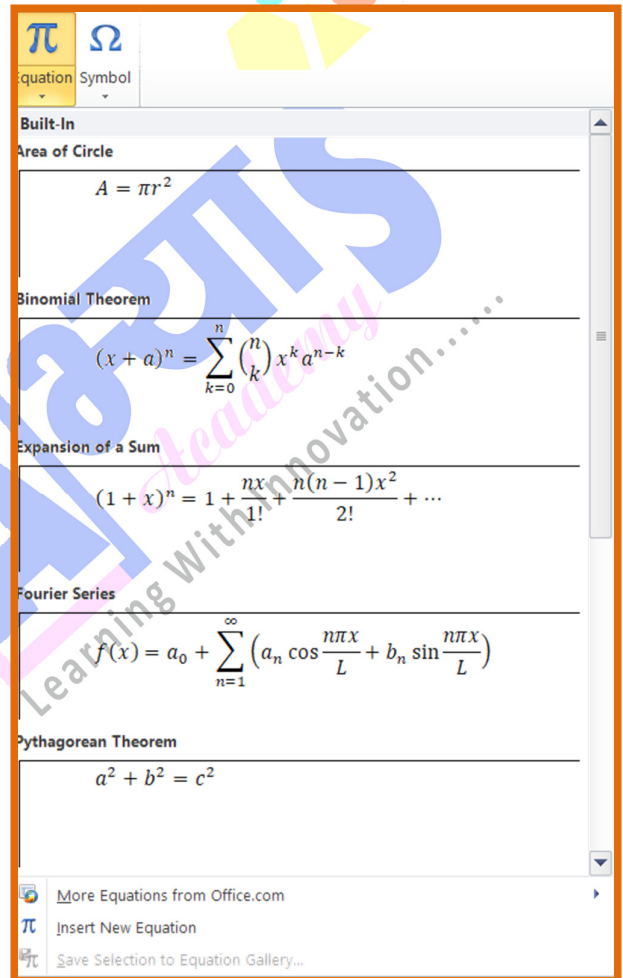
$\pi$ Equation
$\Omega$ Symbol

Built-In

Area of Circle

$A = \pi r^2$

Binomial Theorem

$(x+a)^n = \sum_{k=0}^{n} \binom{n}{k} x^k a^{n-k}$

Expansion of a Sum

$(1+x)^n = 1 + \frac{nx}{1!} + \frac{n(n-1)x^2}{2!} + \cdots$

Fourier Series

$f(x) = a_0 + \sum_{n=1}^{\infty} \left(a_n \cos\frac{n\pi x}{L} + b_n \sin\frac{n\pi x}{L}\right)$

Pythagorean Theorem

$a^2 + b^2 = c^2$

More Equations from Office.com
Insert New Equation
Save Selection to Equation Gallery...

Academy
Learning With Innovation.....